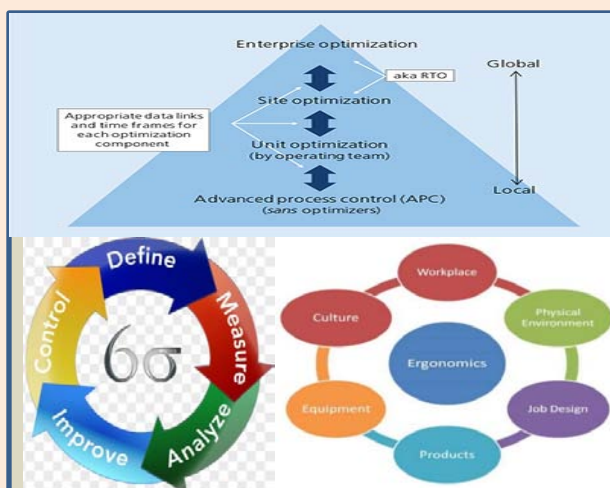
Enterprise optimization

aka RTO

Global

Site optimization

Appropriate data links and time frames for each optimization component

Unit optimization (by operating team)

Advanced process control (APC) (sans optimizers)

Local

Define

Measure

Analyze

Improve

Control

6σ

Workplace

Physical Environment

Job Design

Products

Equipment

Culture

Ergonomics